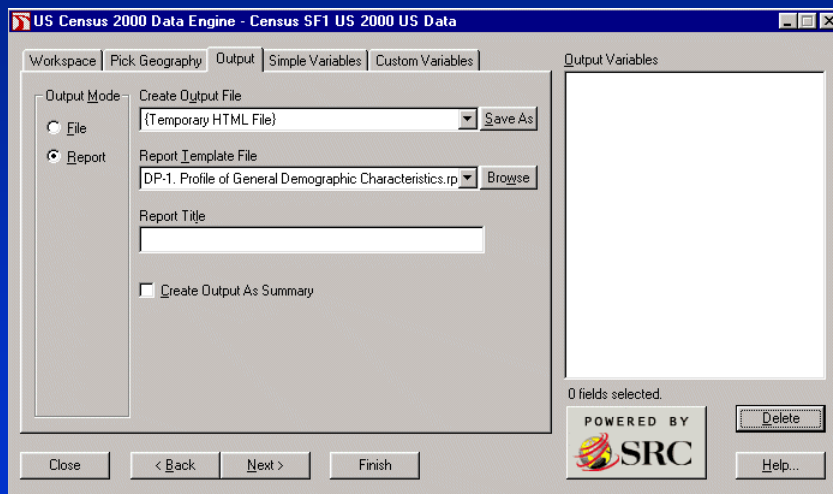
US Census 2000 Data Engine - Census SF1 US 2000 US Data

Workspace | Pick Geography | Output | Simple Variables | Custom Variables

Output Mode
File
Report

Create Output File
{Temporary HTML File}
Save As

Report Template File
DP-1. Profile of General Demographic Characteristics.rp
Browse

Report Title

Create Output As Summary

Output Variables

0 fields selected.

POWERED BY SRC

Delete

Close
< Back
Next >
Finish
Help...